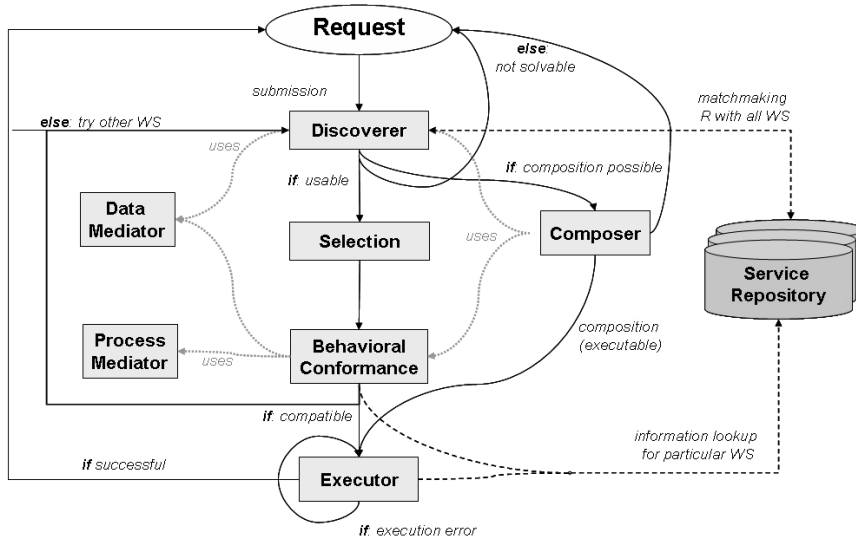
Request

else: not solvable

submission

matchmaking R with all WS

else: try other WS

Discoverer

uses

if: usable

if: composition possible

Data Mediator

Selection

uses

Composer

Service Repository

Process Mediator

uses

Behavioral Conformance

composition (executable)

if: compatible

information lookup for particular WS

if successful

Executor

if: execution error